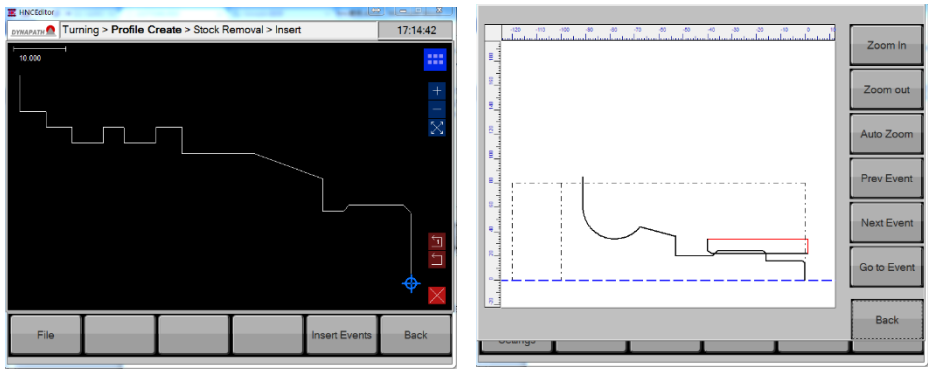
HNCEditor

DYNAPATH

Turning > **Profile Create** > Stock Removal > Insert

17:14:42

10.000

File

Insert Events

Back

-120 -110 -100 -90 -80 -70 -60 -50 -40 -30 -20 -10 0

Zoom In

Zoom out

Auto Zoom

Prev Event

Next Event

Go to Event

Back